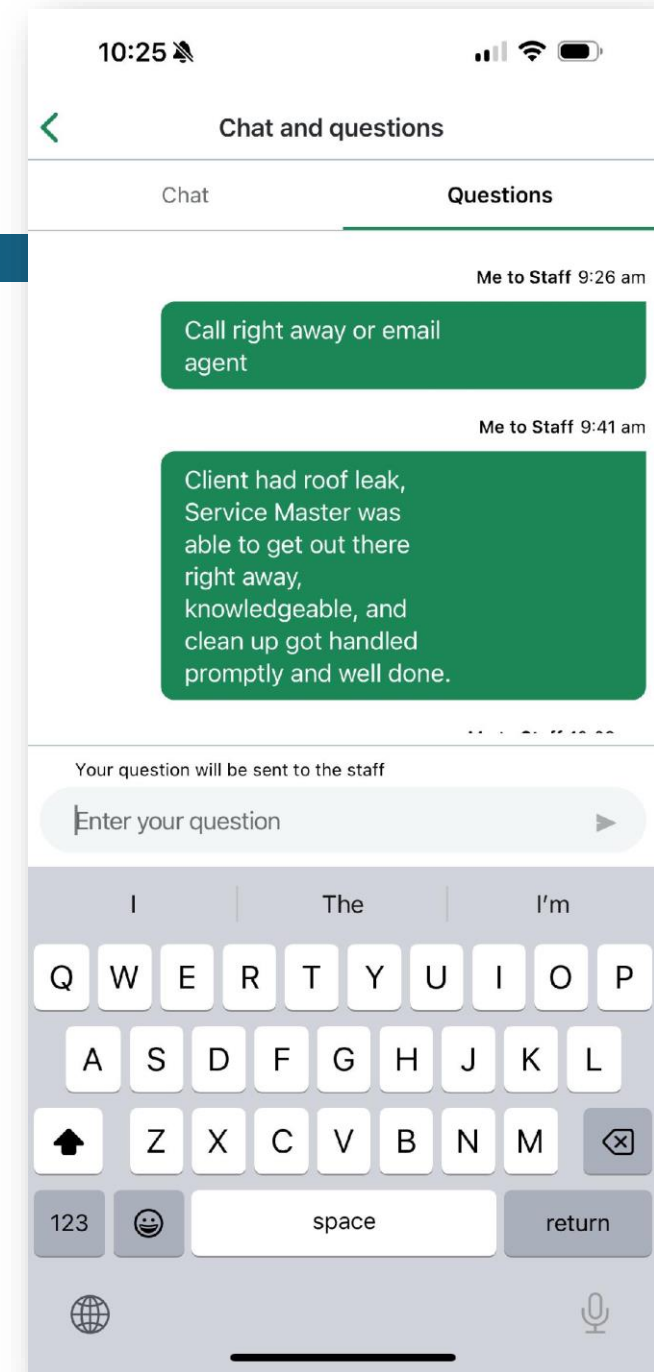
10:25

Chat and questions

Chat

Questions

Me to Staff 9:26 am

Call right away or email agent

Me to Staff 9:41 am

Client had roof leak, Service Master was able to get out there right away, knowledgeable, and clean up got handled promptly and well done.

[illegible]

Your question will be sent to the staff

Enter your question

I

The

I'm

Q W E R T Y U I O P

A S D F G H J K L

Z X C V B N M

123

space

return